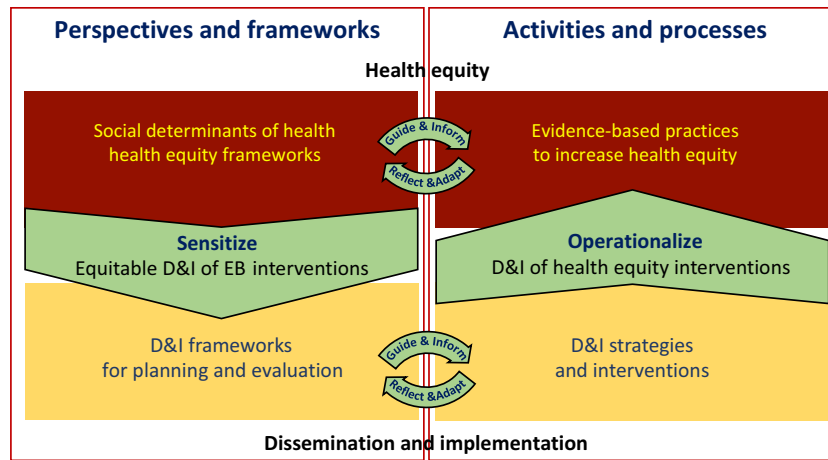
Perspectives and frameworks

Activities and processes

Health equity

Social determinants of health health equity frameworks

Guide & Inform

Reflect &Adapt

Evidence-based practices to increase health equity

Sensitize
Equitable D&I of EB interventions

Operationalize
D&I of health equity interventions

D&I frameworks for planning and evaluation

Guide & Inform

Reflect &Adapt

D&I strategies and interventions

Dissemination and implementation